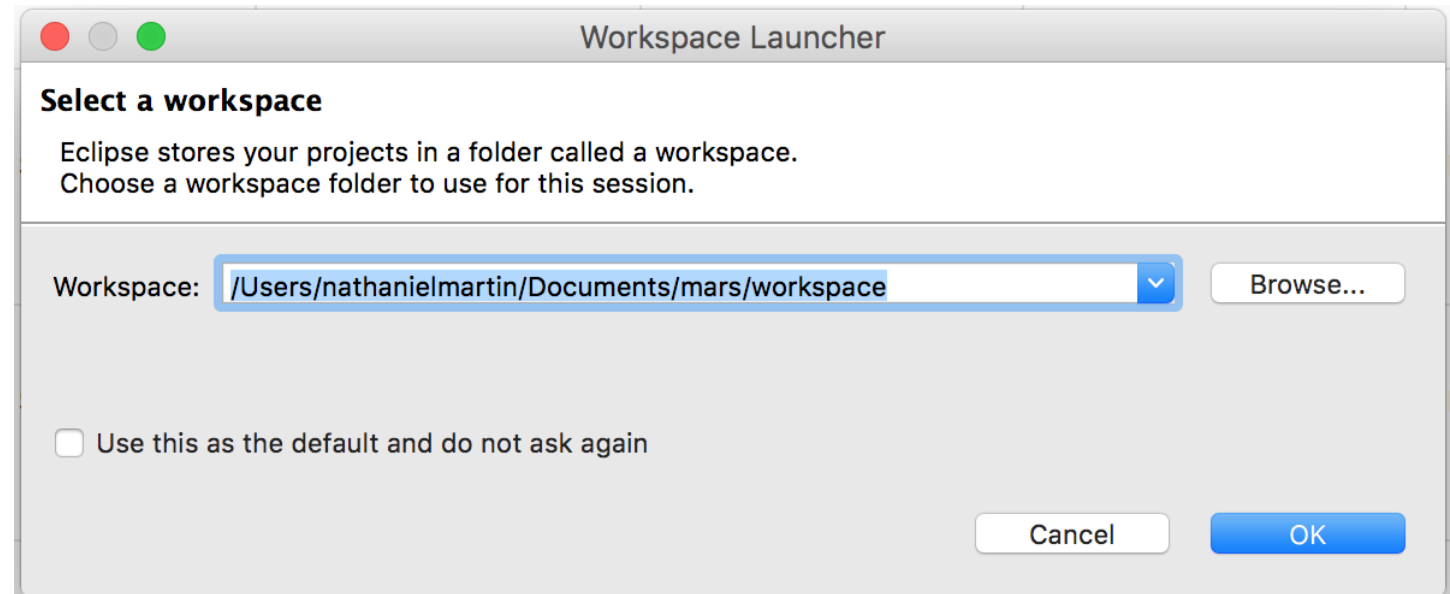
Workspace Launcher

Select a workspace

Eclipse stores your projects in a folder called a workspace.
Choose a workspace folder to use for this session.

Workspace: /Users/nathanielmartin/Documents/mars/workspace Browse...

Use this as the default and do not ask again

Cancel OK